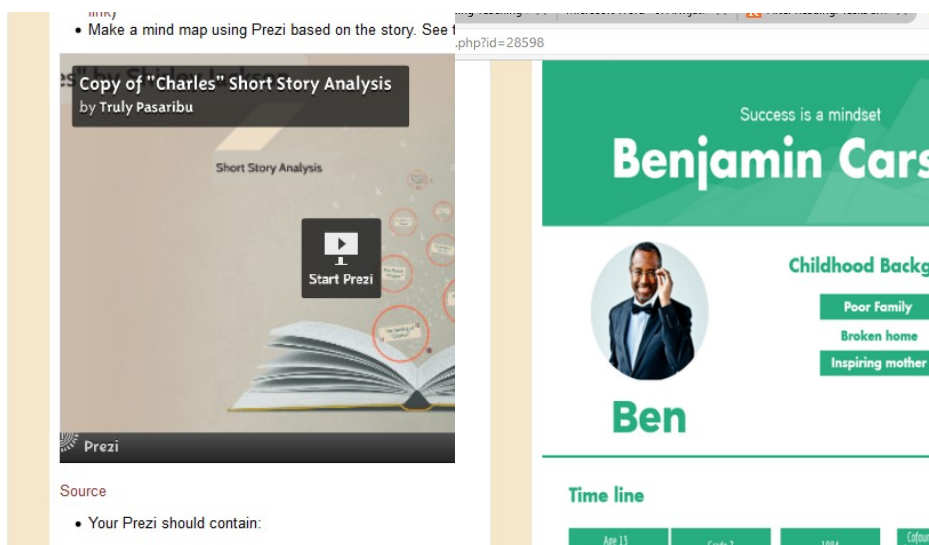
link)
• Make a mind map using Prezi based on the story. See t

Copy of "Charles" Short Story Analysis
by Truly Pasaribu

Short Story Analysis

Start Prezi

Prezi

Source

• Your Prezi should contain:

.php?id=28598

Success is a mindset
Benjamin Cars

Childhood Backg
Poor Family
Broken home
Inspiring mother

Ben

Time line

Age 13
Grade 7
1984
Cofoun